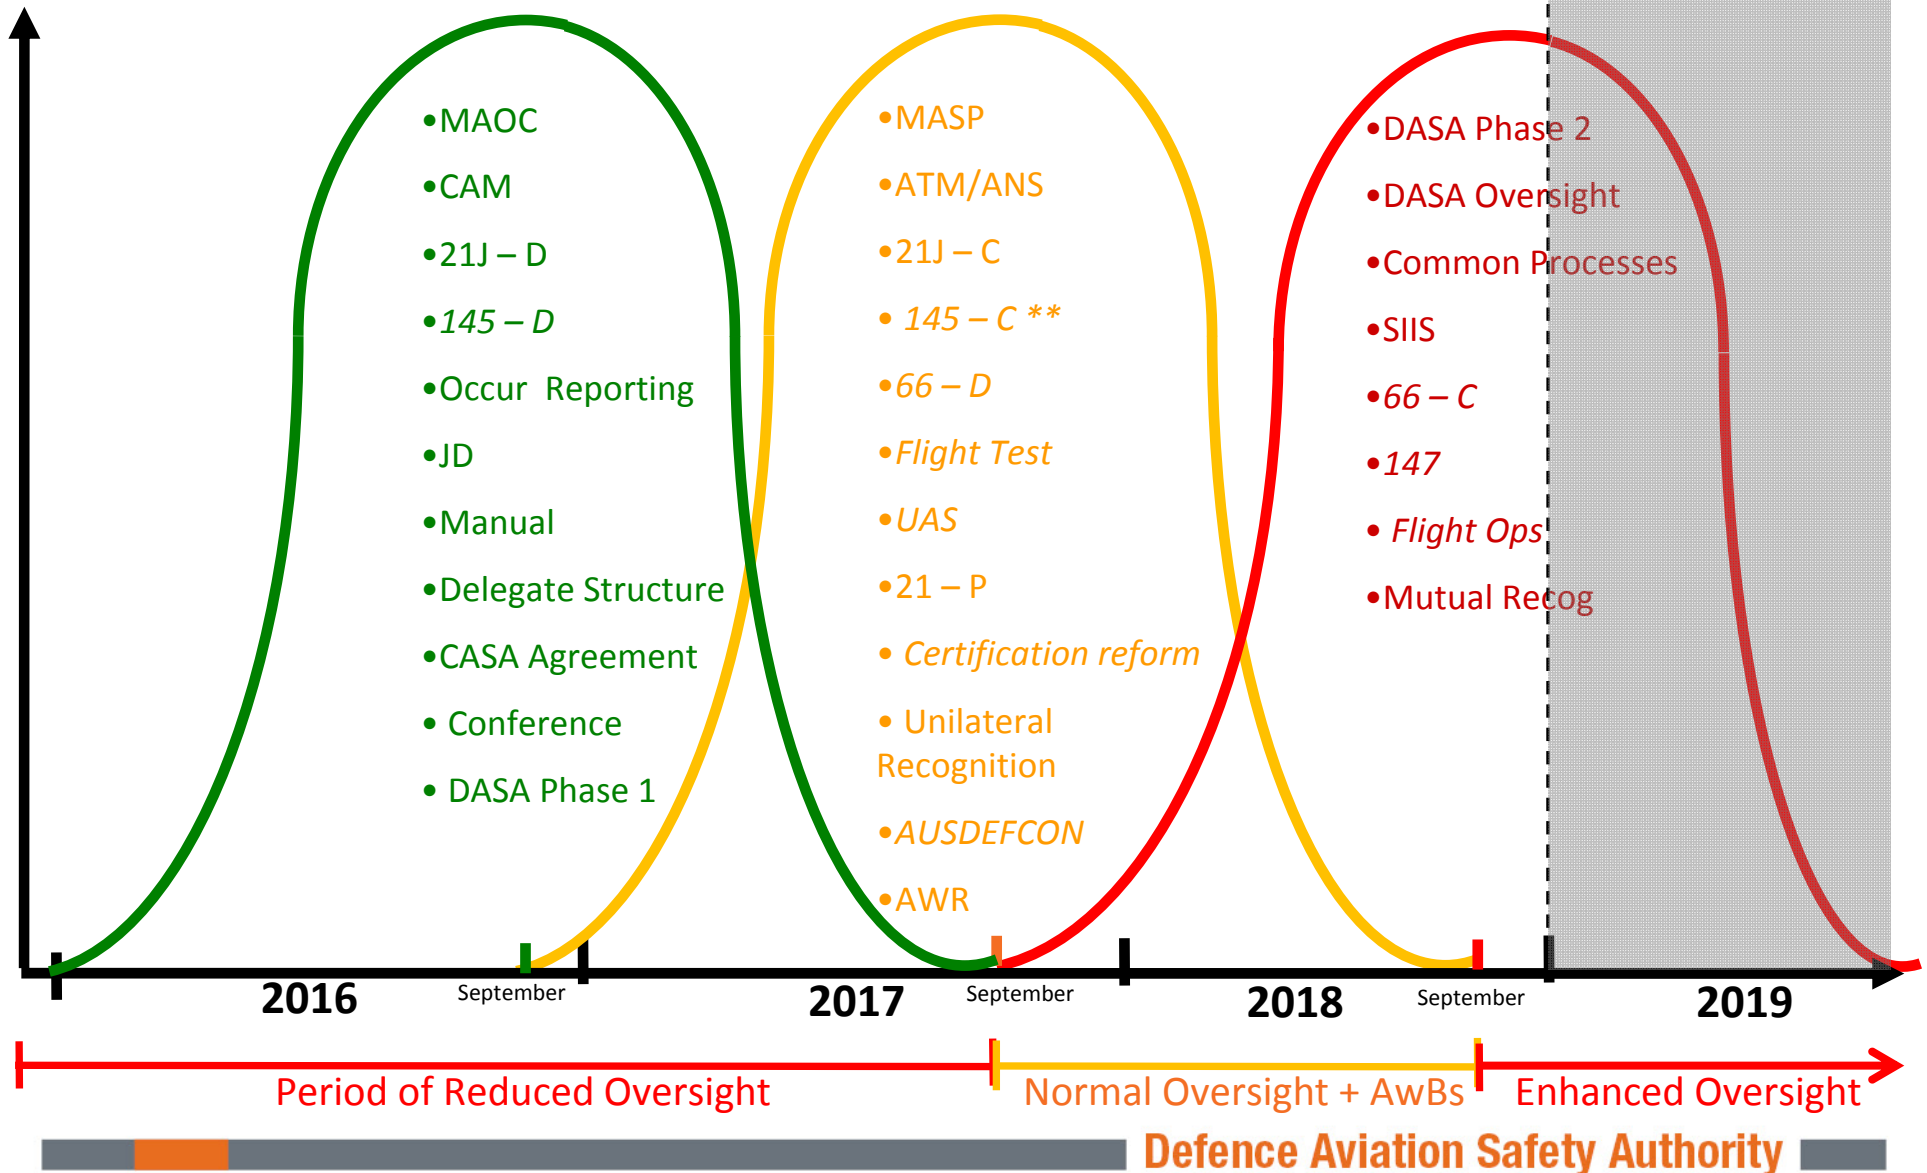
•MAOC
•CAM
•21J – D
•*145 – D*
•Occur Reporting
•JD
•Manual
•Delegate Structure
•CASA Agreement
• Conference
• DASA Phase 1

•MASP
•ATM/ANS
•21J – C
• *145 – C ***
•*66 – D*
•*Flight Test*
•*UAS*
•21 – P
• *Certification reform*
• Unilateral Recognition
•*AUSDEFCON*
•AWR

•DASA Phase 2
•DASA Oversight
•Common Processes
•SIIS
•*66 – C*
•*147*
• *Flight Ops*
•Mutual Recog

2016 September 2017 September 2018 September 2019

Period of Reduced Oversight
Normal Oversight + AwBs
Enhanced Oversight

Defence Aviation Safety Authority